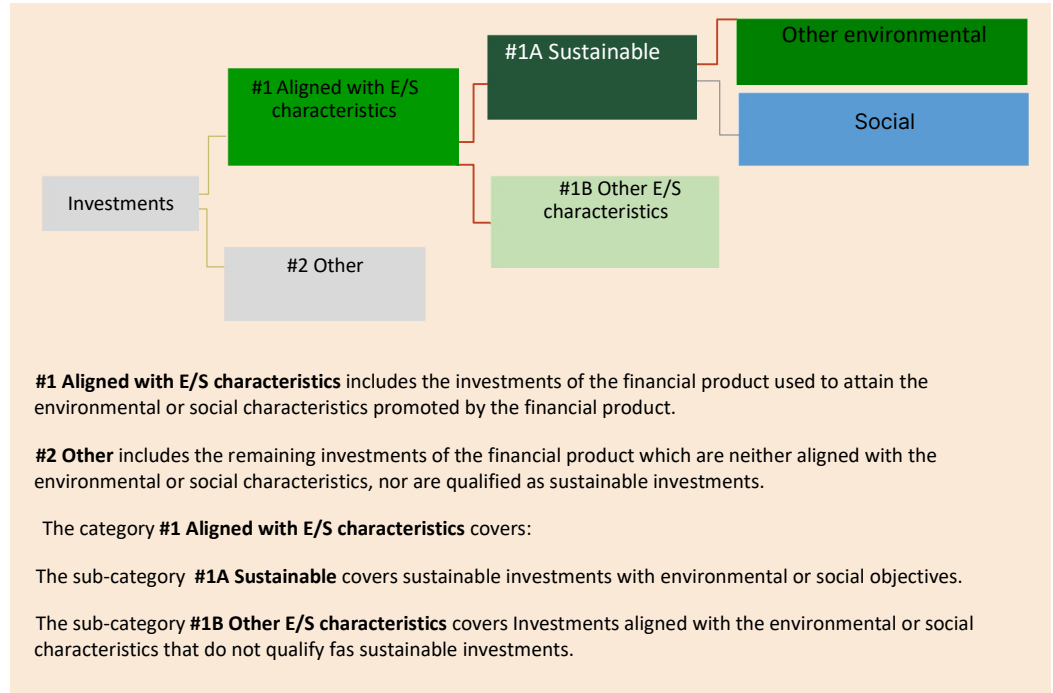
Other environmental

#1A Sustainable

#1 Aligned with E/S characteristics

Social

Investments

#1B Other E/S characteristics

#2 Other

**#1 Aligned with E/S characteristics** includes the investments of the financial product used to attain the environmental or social characteristics promoted by the financial product.

**#2 Other** includes the remaining investments of the financial product which are neither aligned with the environmental or social characteristics, nor are qualified as sustainable investments.

The category **#1 Aligned with E/S characteristics** covers:

The sub-category **#1A Sustainable** covers sustainable investments with environmental or social objectives.

The sub-category **#1B Other E/S characteristics** covers Investments aligned with the environmental or social characteristics that do not qualify fas sustainable investments.